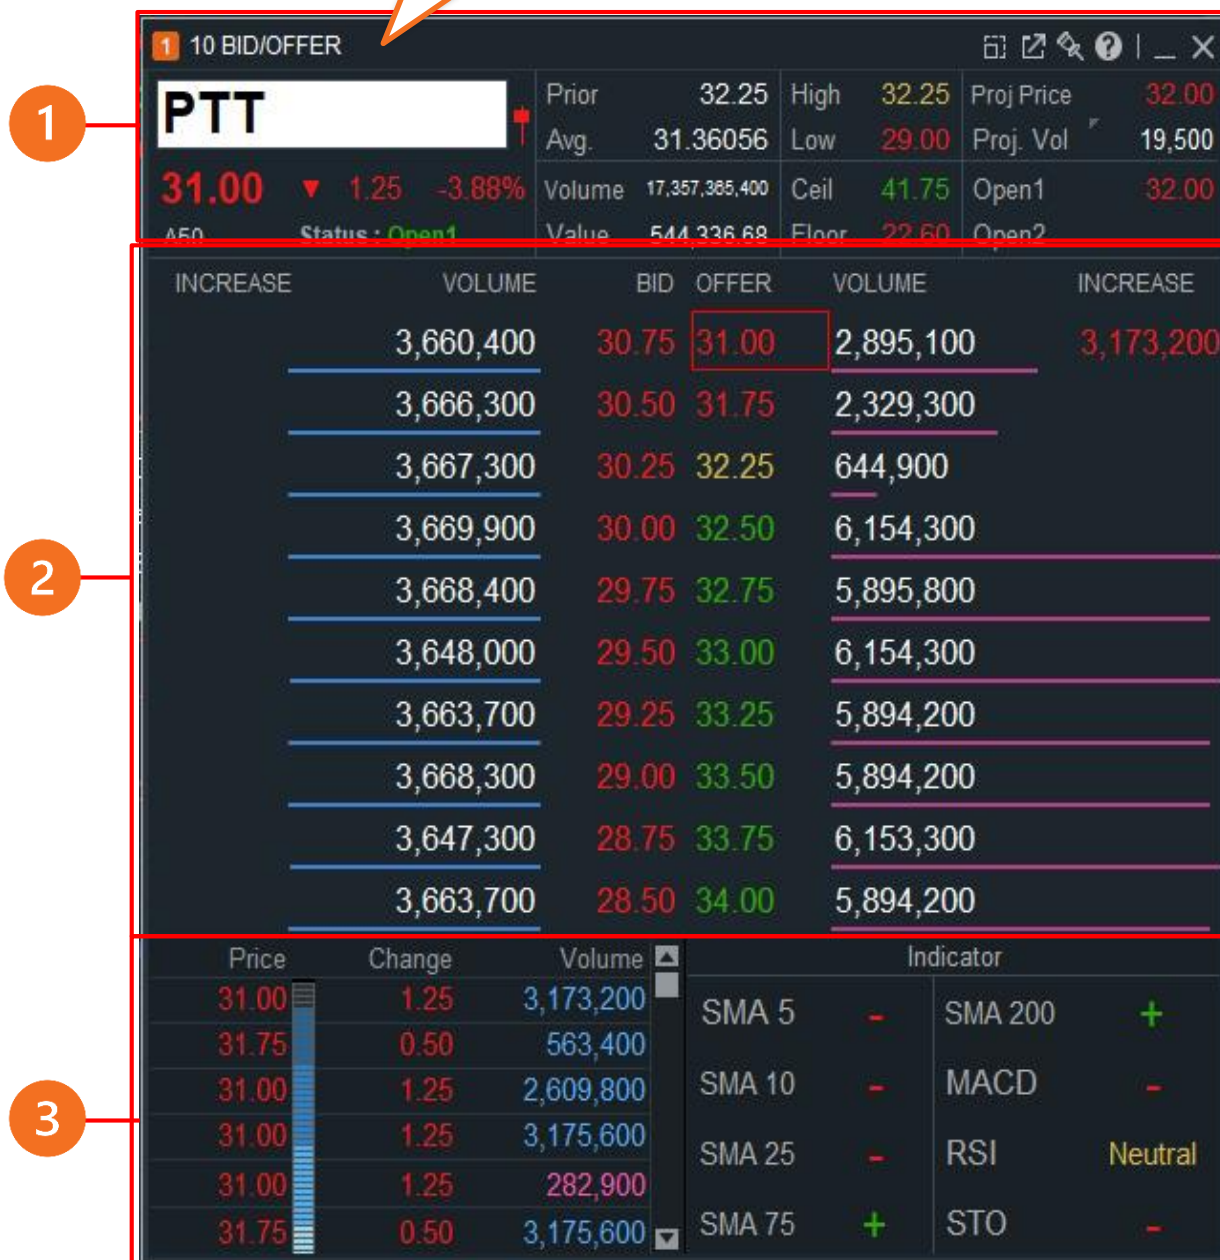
1 10 BID/OFFER

1

PTT

31.00 ▼ 1.25 -3.88%

A50 Status : Open1

| Prior | 32.25 | High | 32.25 | Proj Price | 32.00 |
|---|---|---|---|---|---|
| Avg. | 31.36056 | Low | 29.00 | Proj. Vol | 19,500 |
| Volume | 17,357,365,400 | Ceil | 41.75 | Open1 | 32.00 |
| Value | 544,336.68 | Floor | 22.60 | Open2 | |

2

| INCREASE | VOLUME | BID | OFFER | VOLUME | INCREASE |
|---|---|---|---|---|---|
| | 3,660,400 | 30.75 | 31.00 | 2,895,100 | 3,173,200 |
| | 3,666,300 | 30.50 | 31.75 | 2,329,300 | |
| | 3,667,300 | 30.25 | 32.25 | 644,900 | |
| | 3,669,900 | 30.00 | 32.50 | 6,154,300 | |
| | 3,668,400 | 29.75 | 32.75 | 5,895,800 | |
| | 3,648,000 | 29.50 | 33.00 | 6,154,300 | |
| | 3,663,700 | 29.25 | 33.25 | 5,894,200 | |
| | 3,668,300 | 29.00 | 33.50 | 5,894,200 | |
| | 3,647,300 | 28.75 | 33.75 | 6,153,300 | |
| | 3,663,700 | 28.50 | 34.00 | 5,894,200 | |

3

| Price | Change | Volume |
|---|---|---|
| 31.00 | 1.25 | 3,173,200 |
| 31.75 | 0.50 | 563,400 |
| 31.00 | 1.25 | 2,609,800 |
| 31.00 | 1.25 | 3,175,600 |
| 31.00 | 1.25 | 282,900 |
| 31.75 | 0.50 | 3,175,600 |

Indicator

| | | | |
|---|---|---|---|
| SMA 5 | - | SMA 200 | + |
| SMA 10 | - | MACD | - |
| SMA 25 | - | RSI | Neutral |
| SMA 75 | + | STO | - |